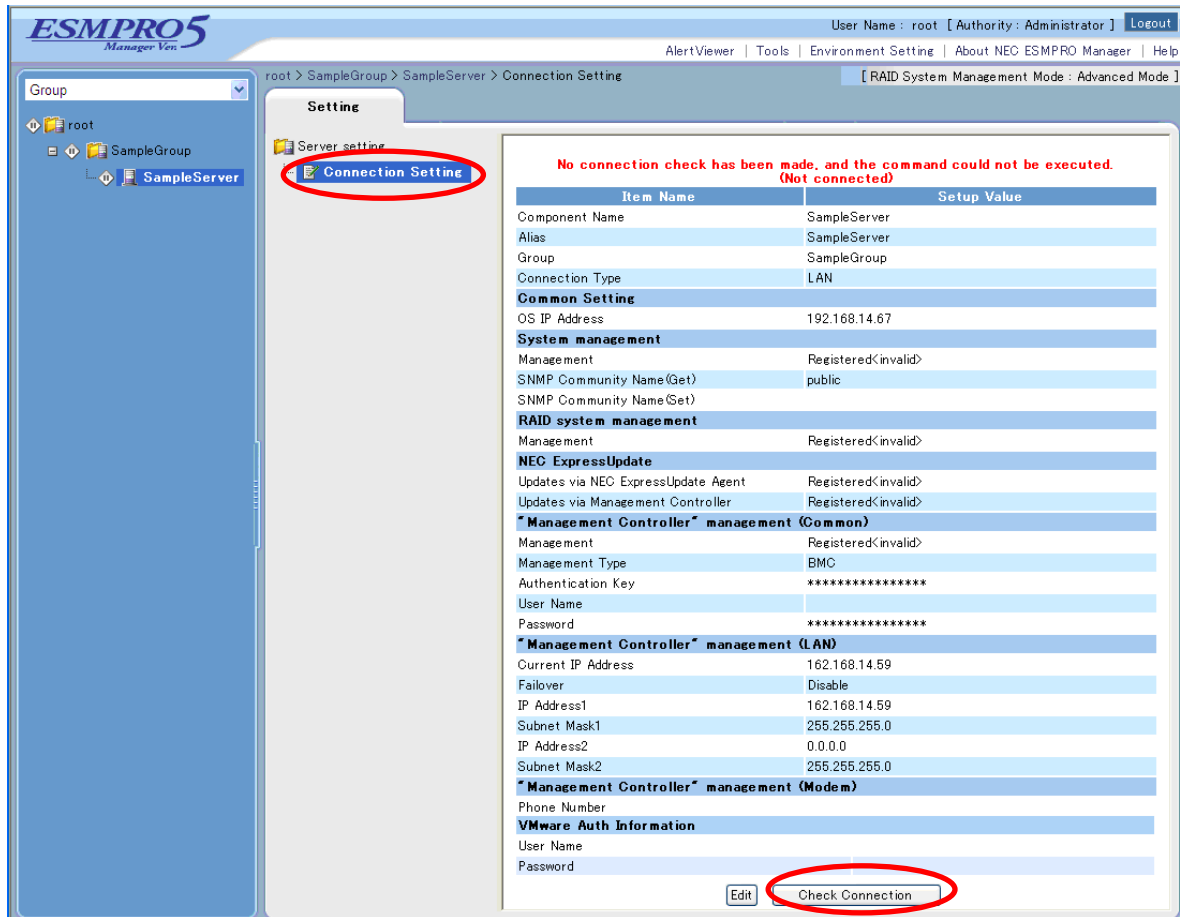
ESMPRO5
Manager Ver.

User Name : root [ Authority : Administrator ] Logout

AlertViewer | Tools | Environment Setting | About NEC ESMPRO Manager | Help

Group

root
SampleGroup
SampleServer

root > SampleGroup > SampleServer > Connection Setting

[ RAID System Management Mode : Advanced Mode ]

Setting

Server setting
Connection Setting

No connection check has been made, and the command could not be executed.
(Not connected)

| Item Name | Setup Value |
|---|---|
| Component Name | SampleServer |
| Alias | SampleServer |
| Group | SampleGroup |
| Connection Type | LAN |
| Common Setting | |
| OS IP Address | 192.168.14.67 |
| System management | |
| Management | Registered<invalid> |
| SNMP Community Name(Get) | public |
| SNMP Community Name(Set) | |
| RAID system management | |
| Management | Registered<invalid> |
| NEC ExpressUpdate | |
| Updates via NEC ExpressUpdate Agent | Registered<invalid> |
| Updates via Management Controller | Registered<invalid> |
| "Management Controller" management (Common) | |
| Management | Registered<invalid> |
| Management Type | BMC |
| Authentication Key | **************** |
| User Name | |
| Password | **************** |
| "Management Controller" management (LAN) | |
| Current IP Address | 162.168.14.59 |
| Failover | Disable |
| IP Address1 | 162.168.14.59 |
| Subnet Mask1 | 255.255.255.0 |
| IP Address2 | 0.0.0.0 |
| Subnet Mask2 | 255.255.255.0 |
| "Management Controller" management (Modem) | |
| Phone Number | |
| VMware Auth Information | |
| User Name | |
| Password | |

Edit Check Connection